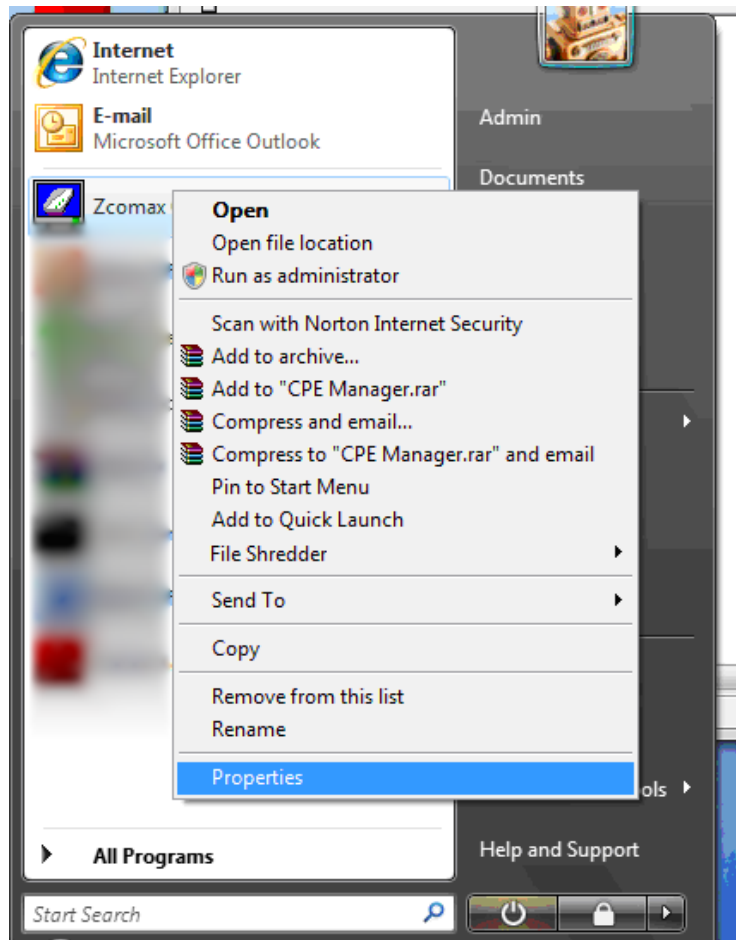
Internet
Internet Explorer

E-mail
Microsoft Office Outlook

Zcomax

Admin

Documents

Open
Open file location
Run as administrator

Scan with Norton Internet Security
Add to archive...
Add to "CPE Manager.rar"
Compress and email...
Compress to "CPE Manager.rar" and email
Pin to Start Menu
Add to Quick Launch
File Shredder

Send To

Copy

Remove from this list
Rename

Properties

ols

All Programs

Help and Support

Start Search